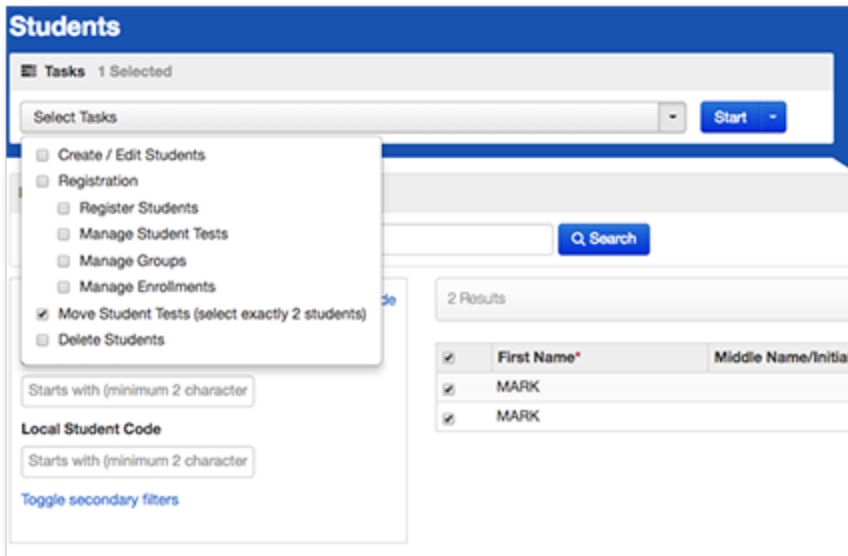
Students

Tasks 1 Selected

Select Tasks

Start

Create / Edit Students

Registration

Register Students

Manage Student Tests

Manage Groups

Manage Enrollments

Move Student Tests (select exactly 2 students)

Delete Students

Search

de

2 Results

| | First Name* | Middle Name/Initia |
|---|---|---|
| | MARK | |
| | MARK | |

Starts with (minimum 2 character

Local Student Code

Starts with (minimum 2 character

Toggle secondary filters